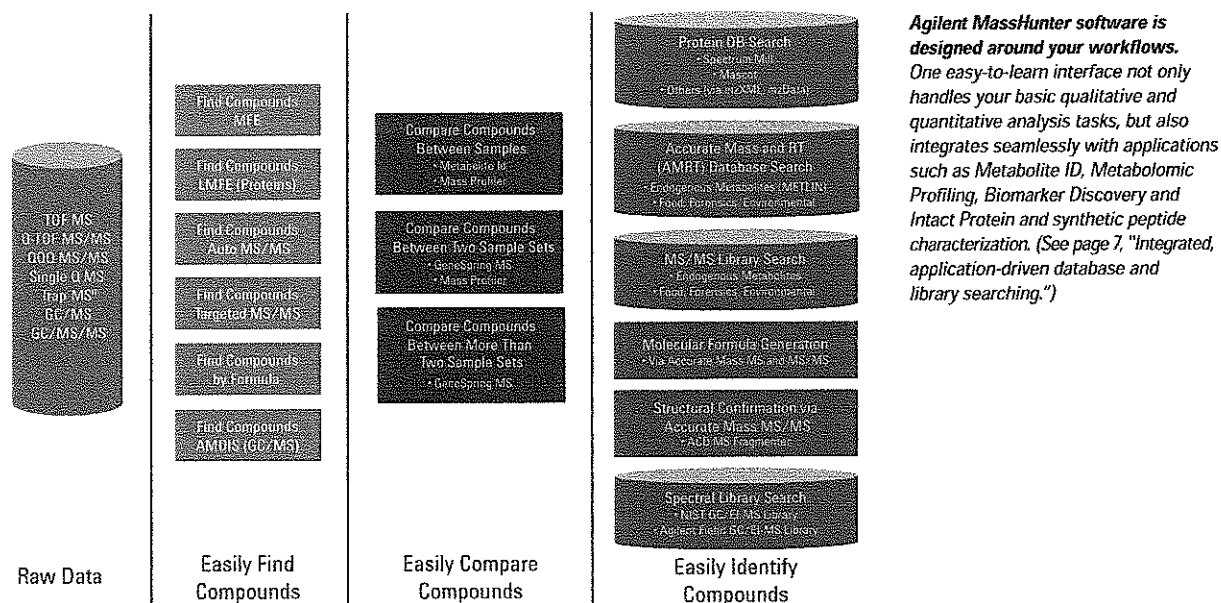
TOF MS
Q-TOF MS/MS
QQQ MS/MS
Single Q MS
Trap MS
GC/MS
GC/MS/MS

Raw Data

Find Compounds MFE

Find Compounds LMFE (Proteins)

Find Compounds Auto MS/MS

Find Compounds Targeted MS/MS

Find Compounds by Formula

Find Compounds AMDIS (GC/MS)

Easily Find Compounds

Compare Compounds Between Samples
• Metabolite Id
• Mass Profiler

Compare Compounds Between Two Sample Sets
• GeneSpring MS
• Mass Profiler

Compare Compounds Between More Than Two Sample Sets
• GeneSpring MS

Easily Compare Compounds

Protein DB Search
• Spectrum Mill
• Mascot
• Others (via mzXML, mzData)

Accurate Mass and RT (AMRT) Database Search
• Endogenous Metabolites (METLIN)
• Food, Forensics, Environmental

MS/MS Library Search
• Endogenous Metabolites
• Food, Forensics, Environmental

Molecular Formula Generation
• Via Accurate Mass MS and MS/MS

Structural Confirmation via Accurate Mass MS/MS
• ACD/MS Fragmenter

Spectral Library Search
• NIST GC/EI MS Library
• Agilent Fiehn GC/EI MS Library

Easily Identify Compounds

Agilent MassHunter software is designed around your workflows. One easy-to-learn interface not only handles your basic qualitative and quantitative analysis tasks, but also integrates seamlessly with applications such as Metabolite ID, Metabolomic Profiling, Biomarker Discovery and Intact Protein and synthetic peptide characterization. (See page 7, "Integrated, application-driven database and library searching.")